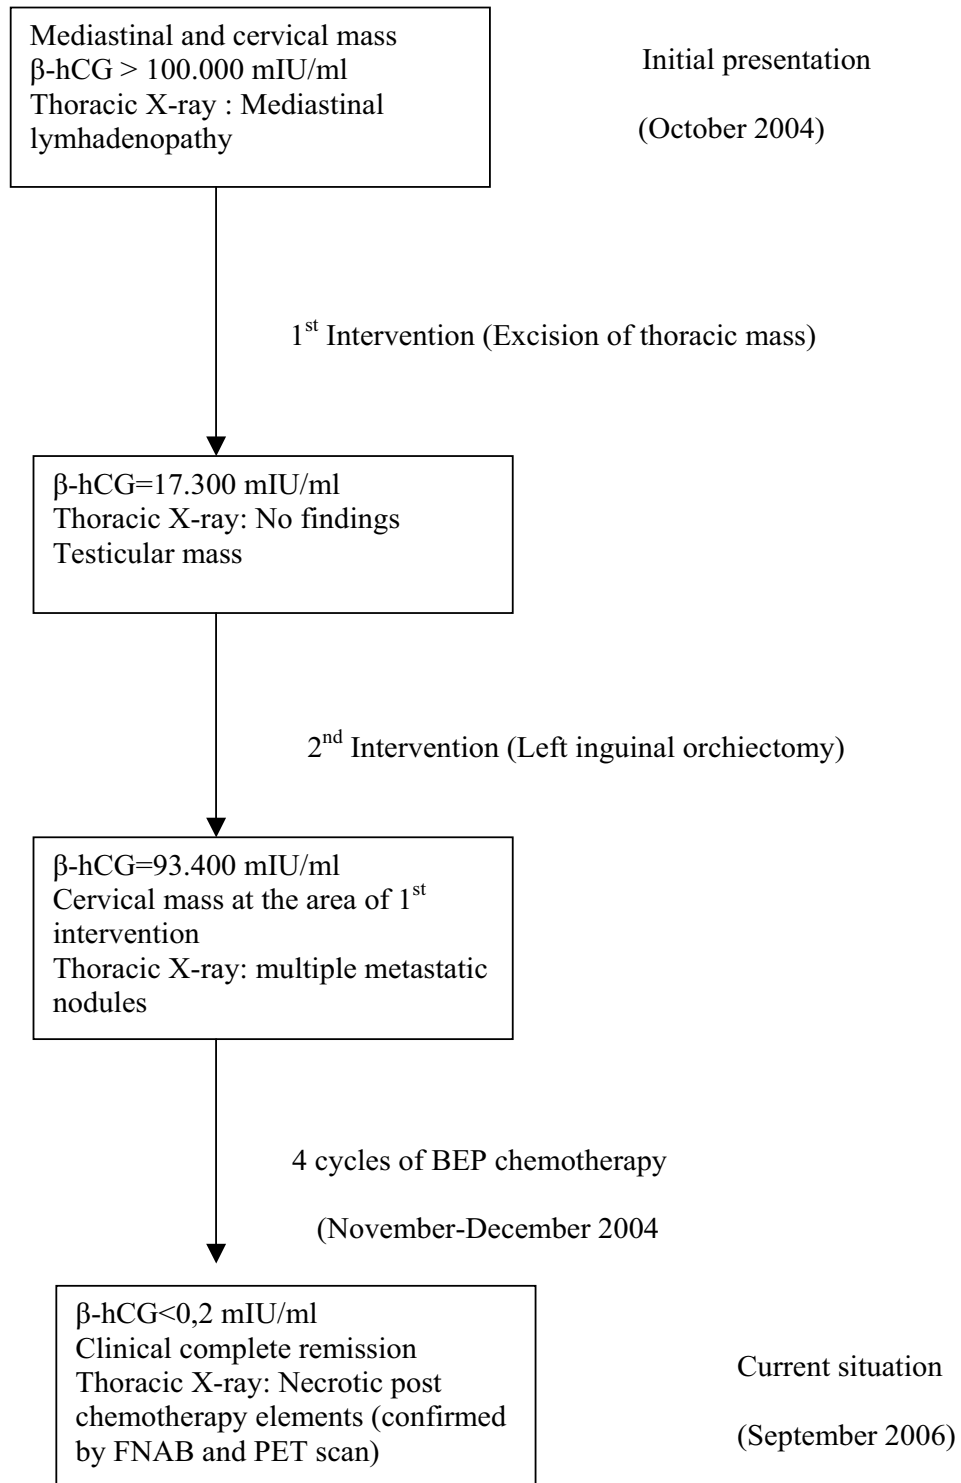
Mediastinal and cervical mass
β-hCG > 100.000 mIU/ml
Thoracic X-ray : Mediastinal lymhadenopathy

Initial presentation

(October 2004)

$1^{st}$ Intervention (Excision of thoracic mass)

β-hCG=17.300 mIU/ml
Thoracic X-ray: No findings
Testicular mass

$2^{nd}$ Intervention (Left inguinal orchiectomy)

β-hCG=93.400 mIU/ml
Cervical mass at the area of $1^{st}$ intervention
Thoracic X-ray: multiple metastatic nodules

4 cycles of BEP chemotherapy

(November-December 2004

β-hCG<0,2 mIU/ml
Clinical complete remission
Thoracic X-ray: Necrotic post chemotherapy elements (confirmed by FNAB and PET scan)

Current situation

(September 2006)